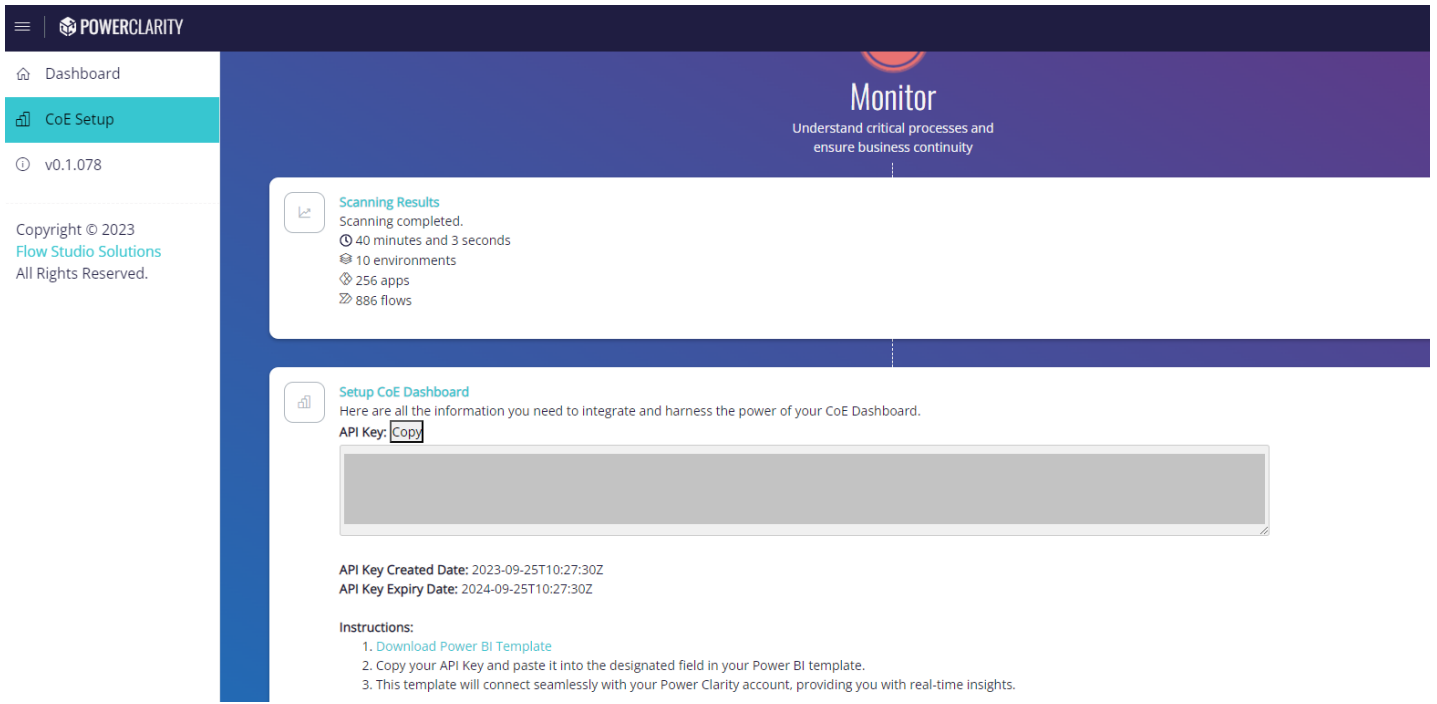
POWERCLARITY

Dashboard

CoE Setup

v0.1.078

Copyright © 2023
Flow Studio Solutions
All Rights Reserved.

Monitor

Understand critical processes and ensure business continuity

Scanning Results
Scanning completed.
40 minutes and 3 seconds
10 environments
256 apps
886 flows

Setup CoE Dashboard
Here are all the information you need to integrate and harness the power of your CoE Dashboard.
API Key: Copy

API Key Created Date: 2023-09-25T10:27:30Z
API Key Expiry Date: 2024-09-25T10:27:30Z

Instructions:
1. Download Power BI Template
2. Copy your API Key and paste it into the designated field in your Power BI template.
3. This template will connect seamlessly with your Power Clarity account, providing you with real-time insights.